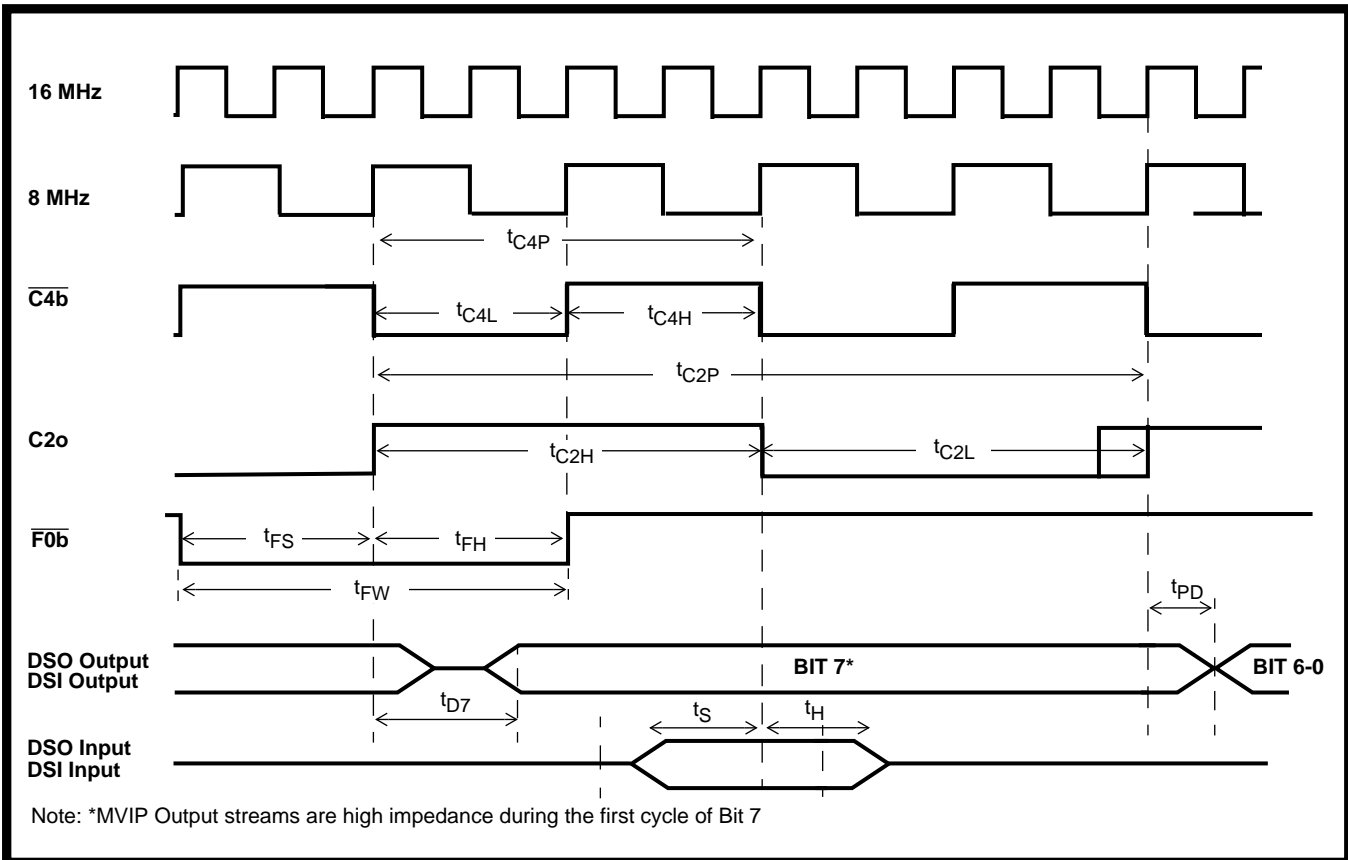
16 MHz

8 MHz

$t_{C4P}$

$\overline{C4b}$

$t_{C4L}$

$t_{C4H}$

$t_{C2P}$

C2o

$t_{C2H}$

$t_{C2L}$

$\overline{F0b}$

$t_{FS}$

$t_{FH}$

$t_{FW}$

$t_{PD}$

DSO Output
DSI Output

BIT 7*

BIT 6-0

$t_{D7}$

$t_S$

$t_H$

DSO Input
DSI Input

Note: *MVIP Output streams are high impedance during the first cycle of Bit 7